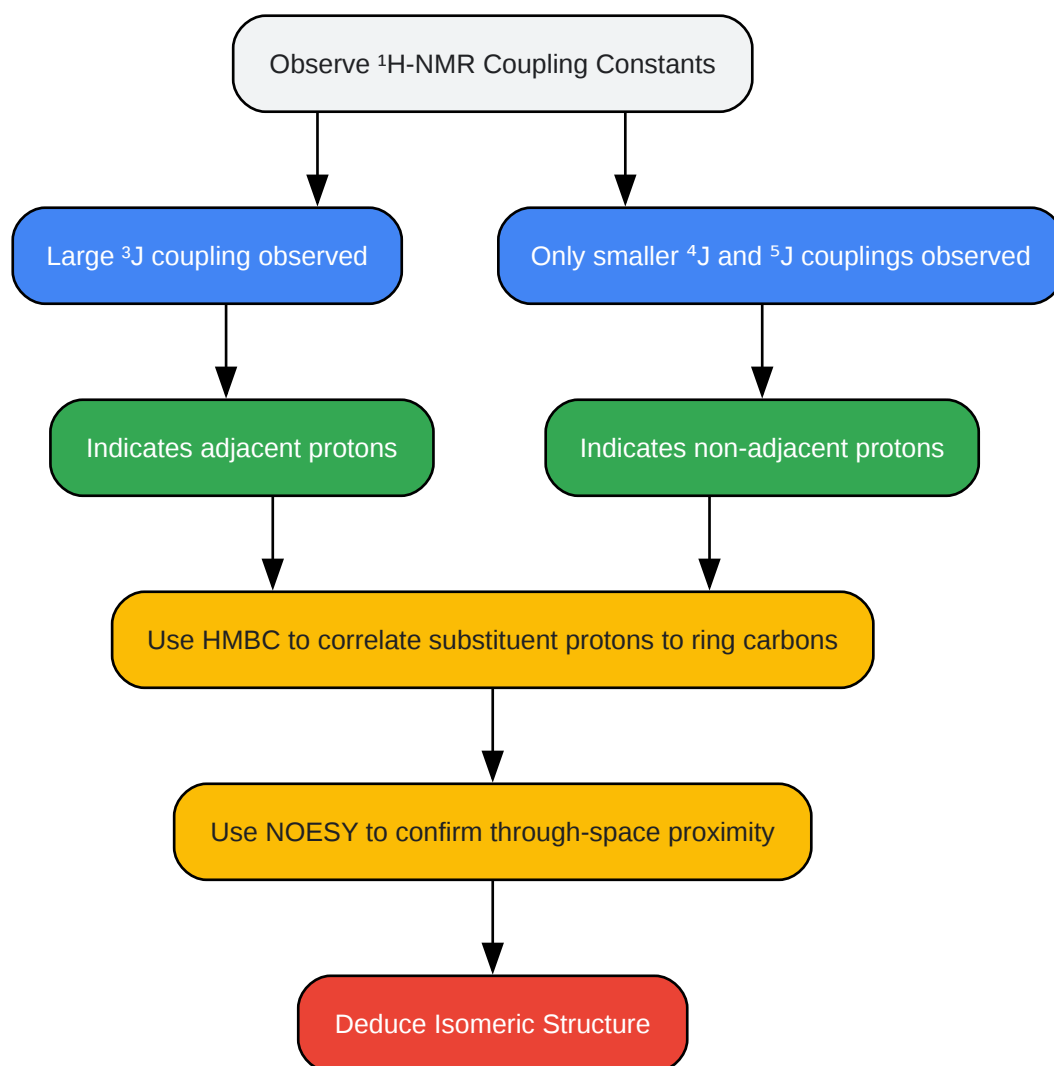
Observe $^{1}$H-NMR Coupling Constants

Large $^{3}$J coupling observed

Only smaller $^{4}$J and $^{5}$J couplings observed

Indicates adjacent protons

Indicates non-adjacent protons

Use HMBC to correlate substituent protons to ring carbons

Use NOESY to confirm through-space proximity

Deduce Isomeric Structure